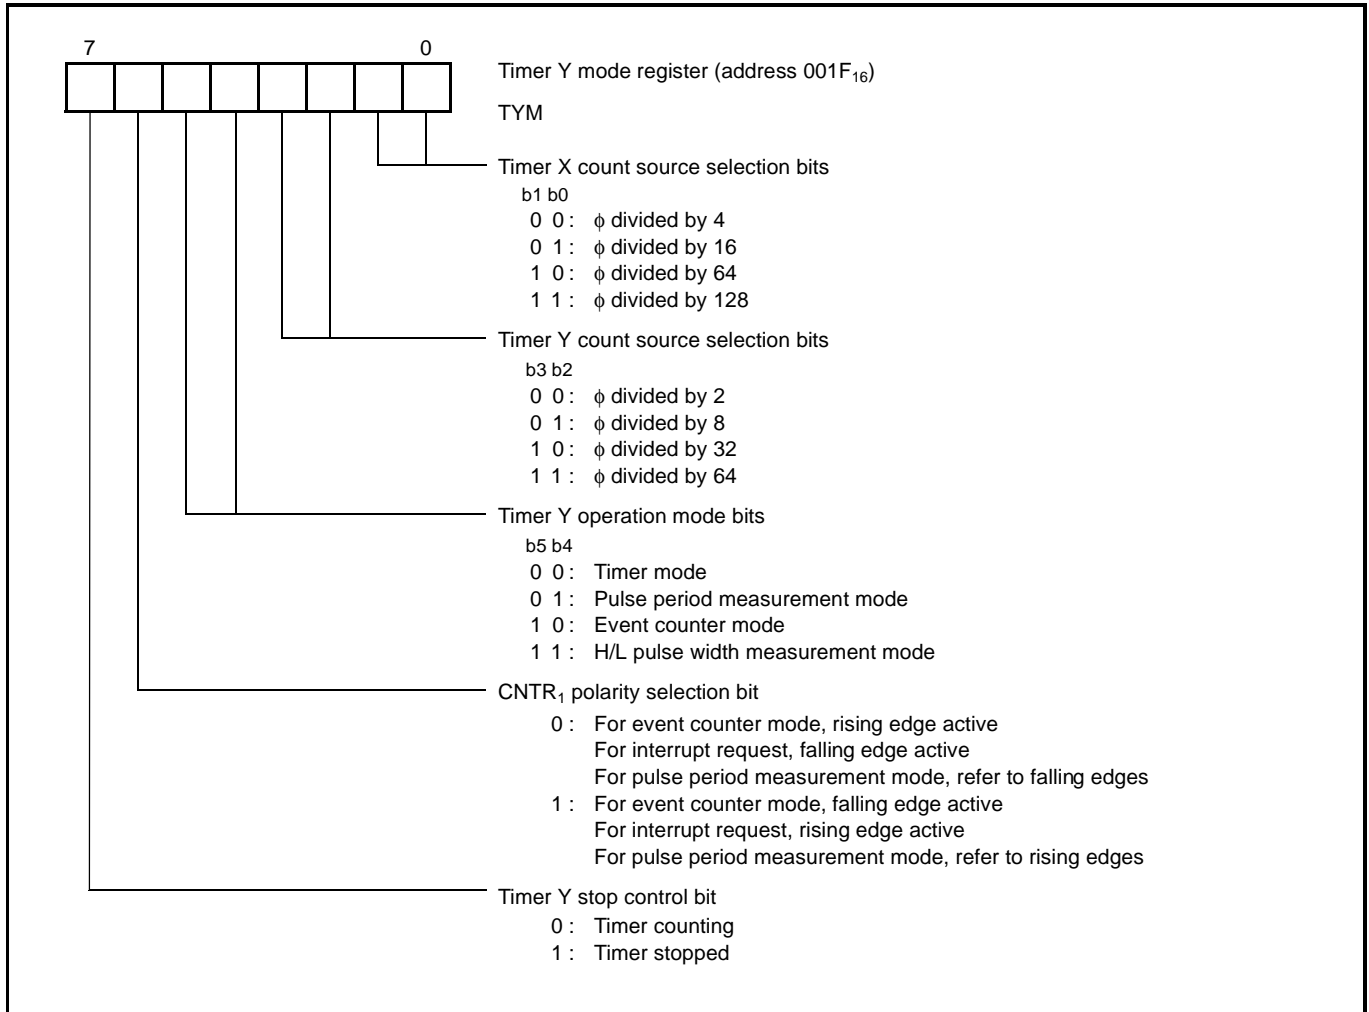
7 0

Timer Y mode register (address $001F_{16}$)

TYM

Timer X count source selection bits
b1 b0
0 0 : $\phi$ divided by 4
0 1 : $\phi$ divided by 16
1 0 : $\phi$ divided by 64
1 1 : $\phi$ divided by 128

Timer Y count source selection bits
b3 b2
0 0 : $\phi$ divided by 2
0 1 : $\phi$ divided by 8
1 0 : $\phi$ divided by 32
1 1 : $\phi$ divided by 64

Timer Y operation mode bits
b5 b4
0 0 : Timer mode
0 1 : Pulse period measurement mode
1 0 : Event counter mode
1 1 : H/L pulse width measurement mode

$CNTR_1$ polarity selection bit
0 : For event counter mode, rising edge active
For interrupt request, falling edge active
For pulse period measurement mode, refer to falling edges
1 : For event counter mode, falling edge active
For interrupt request, rising edge active
For pulse period measurement mode, refer to rising edges

Timer Y stop control bit
0 : Timer counting
1 : Timer stopped